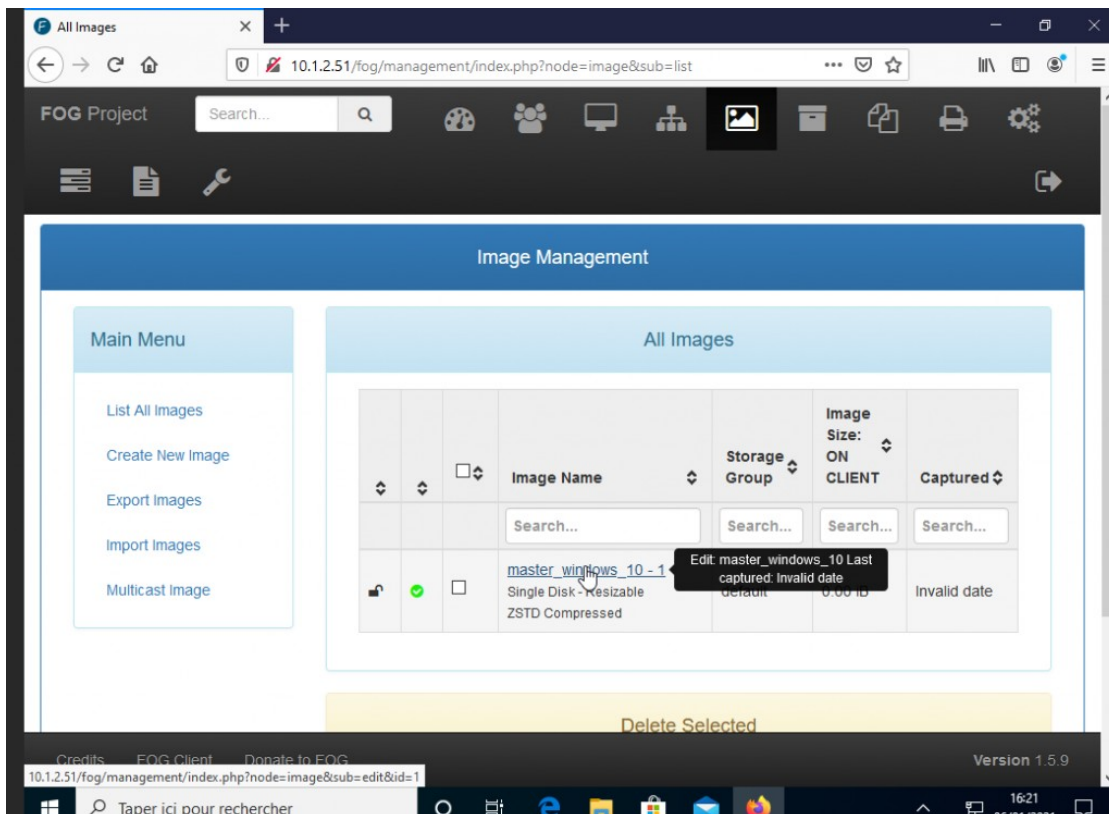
All Images

10.1.2.51/fog/management/index.php?node=image&sub=list

FOG Project Search...

Image Management

Main Menu

List All Images

Create New Image

Export Images

Import Images

Multicast Image

All Images

|  |  |  | Image Name | Storage Group | Image Size: ON CLIENT | Captured |
|---|---|---|---|---|---|---|
|  |  |  | Search... | Search... | Search... | Search... |
|  |  |  | master_windows_10 - 1 Single Disk - Resizable ZSTD Compressed | default | 0.00 iB | Invalid date |

Edit: master_windows_10 Last captured: Invalid date

Delete Selected

Credits FOG Client Donate to FOG

Version 1.5.9

10.1.2.51/fog/management/index.php?node=image&sub=edit&id=1

Taper ici pour rechercher

16:21